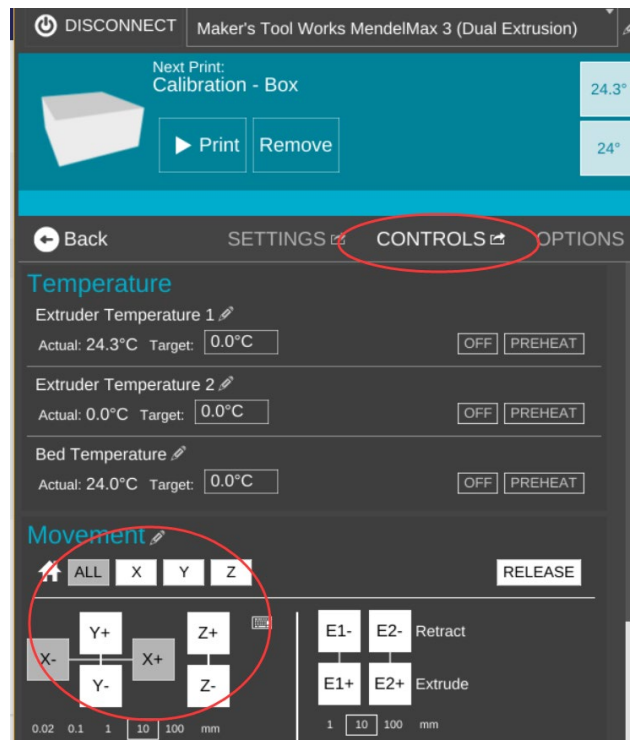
DISCONNECT Maker's Tool Works MendelMax 3 (Dual Extrusion)

Next Print:
Calibration - Box

Print Remove

24.3°
24°

Back SETTINGS CONTROLS OPTIONS

Temperature

Extruder Temperature 1
Actual: 24.3°C Target: 0.0°C OFF PREHEAT

Extruder Temperature 2
Actual: 0.0°C Target: 0.0°C OFF PREHEAT

Bed Temperature
Actual: 24.0°C Target: 0.0°C OFF PREHEAT

Movement

ALL X Y Z RELEASE

Y+ X- X+ Y- Z+ Z-

E1- E2- Retract
E1+ E2+ Extrude

0.02 0.1 1 10 100 mm

1 10 100 mm